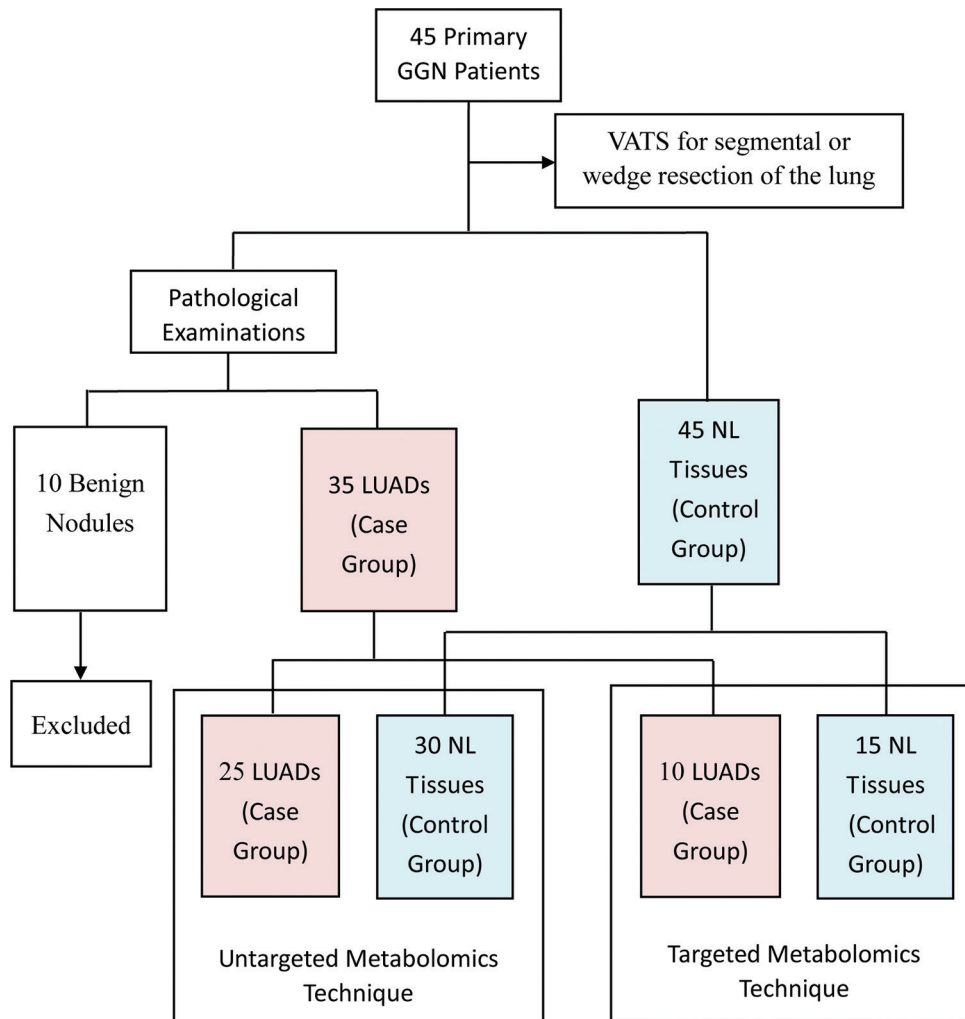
45 Primary GGN Patients

VATS for segmental or wedge resection of the lung

Pathological Examinations

10 Benign Nodules

Excluded

35 LUADs (Case Group)

45 NL Tissues (Control Group)

25 LUADs (Case Group)

30 NL Tissues (Control Group)

Untargeted Metabolomics Technique

10 LUADs (Case Group)

15 NL Tissues (Control Group)

Targeted Metabolomics Technique